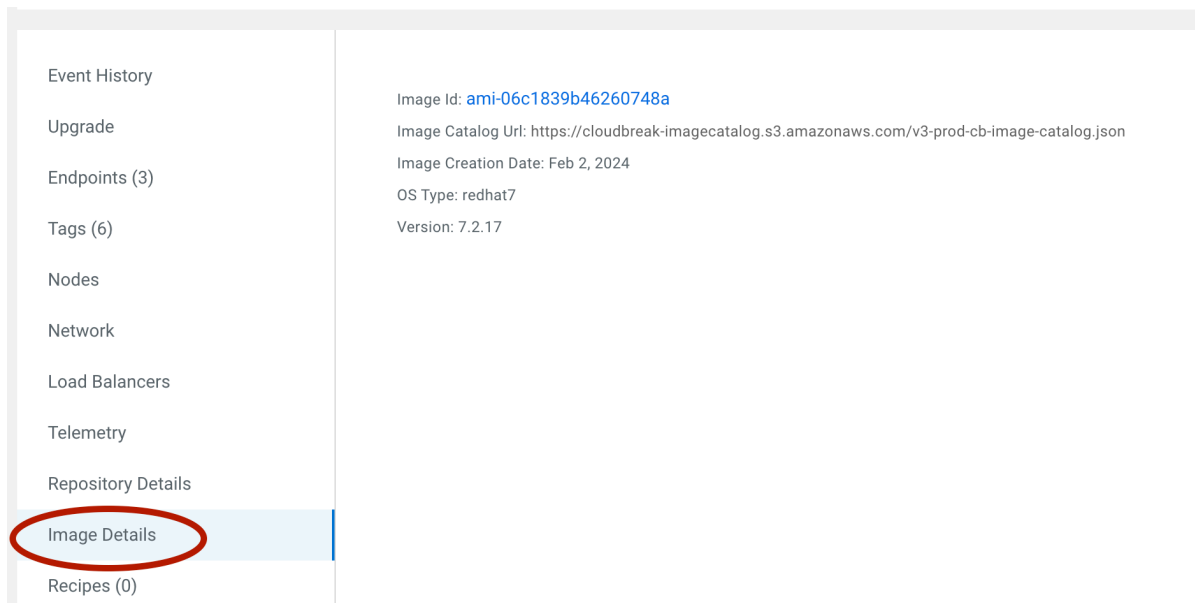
Event History
Upgrade
Endpoints (3)
Tags (6)
Nodes
Network
Load Balancers
Telemetry
Repository Details
Image Details
Recipes (0)

Image Id: ami-06c1839b46260748a
Image Catalog Url: https://cloudbreak-imagecatalog.s3.amazonaws.com/v3-prod-cb-image-catalog.json
Image Creation Date: Feb 2, 2024
OS Type: redhat7
Version: 7.2.17